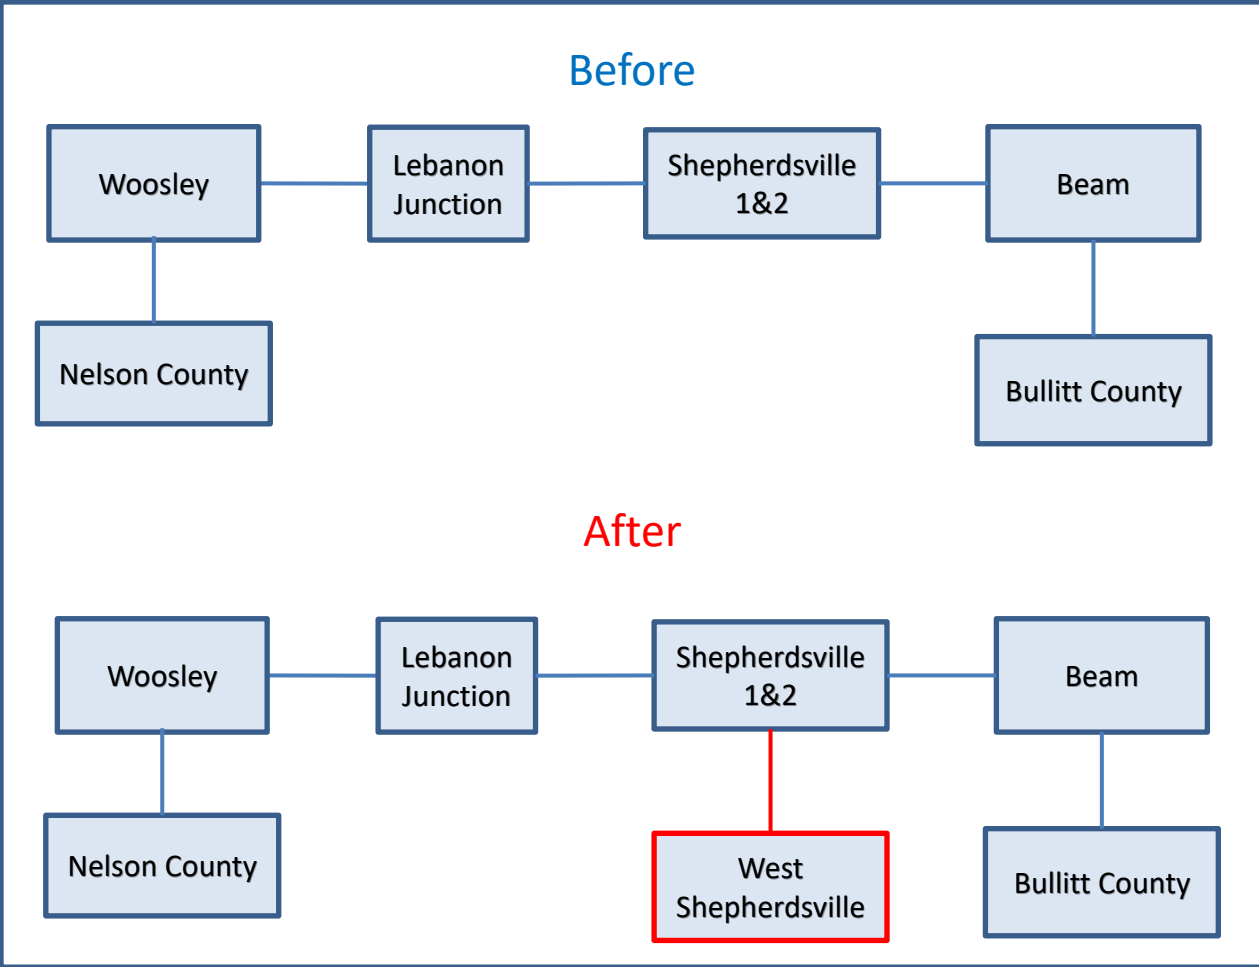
Before

Woosley

Lebanon Junction

Shepherdsville 1&2

Beam

Nelson County

Bullitt County

After

Woosley

Lebanon Junction

Shepherdsville 1&2

Beam

Nelson County

West Shepherdsville

Bullitt County